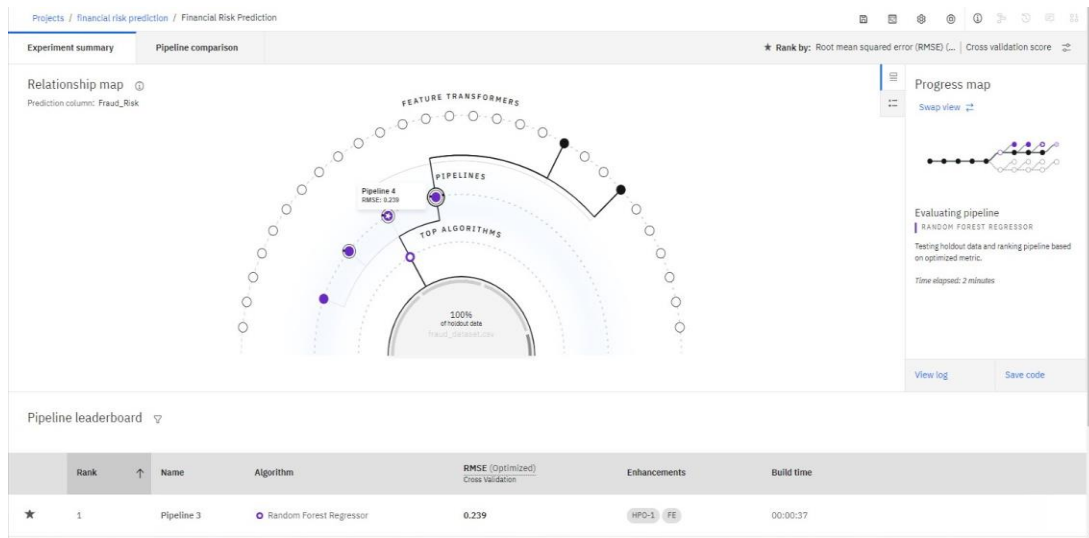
Projects / financial risk prediction / Financial Risk Prediction

Experiment summary

Pipeline comparison

★ Rank by: Root mean squared error (RMSE) (... | Cross validation score

Relationship map

Prediction column: Fraud_Risk

FEATURE TRANSFORMERS

PIPELINES

Pipeline 4
RMSE: 0.239

TOP ALGORITHMS

100%
of holdout data
fraud_dataset.csv

Progress map

Swap view

Evaluating pipeline

RANDOM FOREST REGRESSOR

Testing holdout data and ranking pipeline based on optimized metric.

Time elapsed: 2 minutes

View log

Save code

Pipeline leaderboard

| | Rank | Name | Algorithm | RMSE (Optimized) Cross Validation | Enhancements | Build time |
|---|---|---|---|---|---|---|
| ★ | 1 | Pipeline 3 | Random Forest Regressor | 0.239 | HPO-1 FE | 00:00:37 |